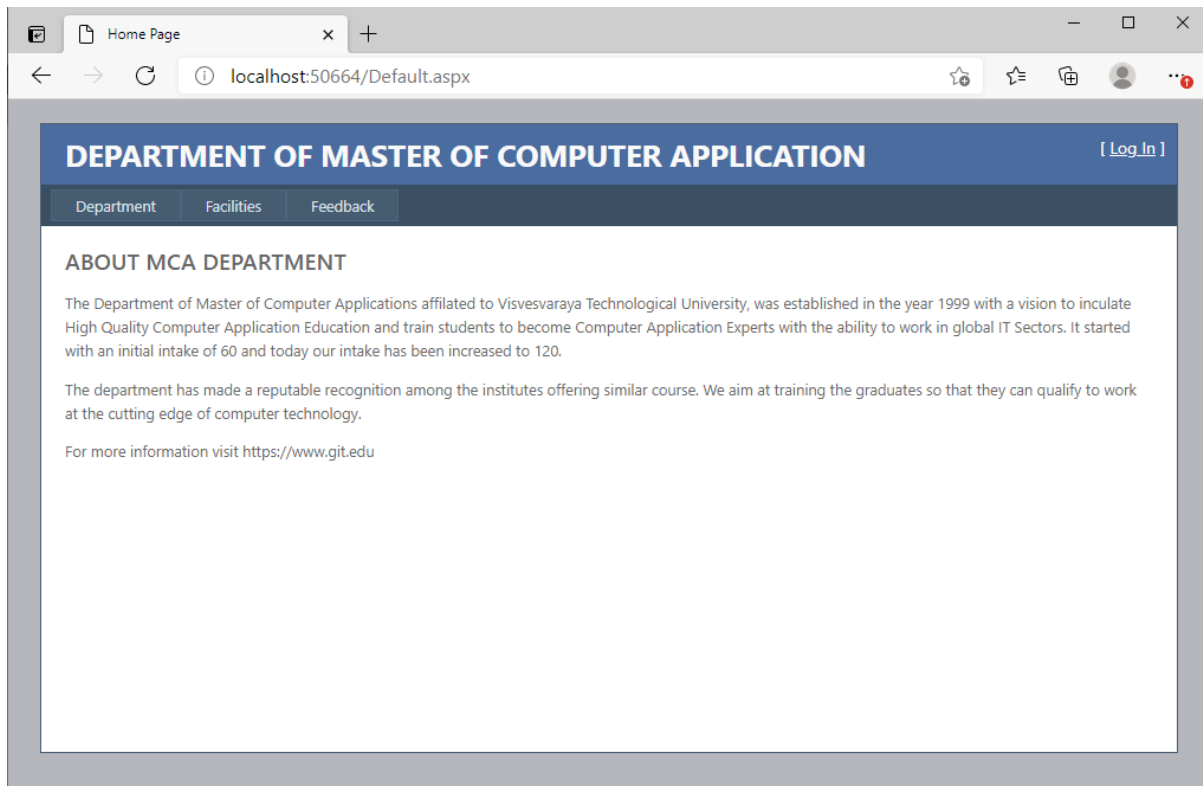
Home Page

localhost:50664/Default.aspx

DEPARTMENT OF MASTER OF COMPUTER APPLICATION

[ Log In ]

Department Facilities Feedback

ABOUT MCA DEPARTMENT

The Department of Master of Computer Applications affilated to Visvesvaraya Technological University, was established in the year 1999 with a vision to inculate High Quality Computer Application Education and train students to become Computer Application Experts with the ability to work in global IT Sectors. It started with an initial intake of 60 and today our intake has been increased to 120.

The department has made a reputable recognition among the institutes offering similar course. We aim at training the graduates so that they can qualify to work at the cutting edge of computer technology.

For more information visit https://www.git.edu